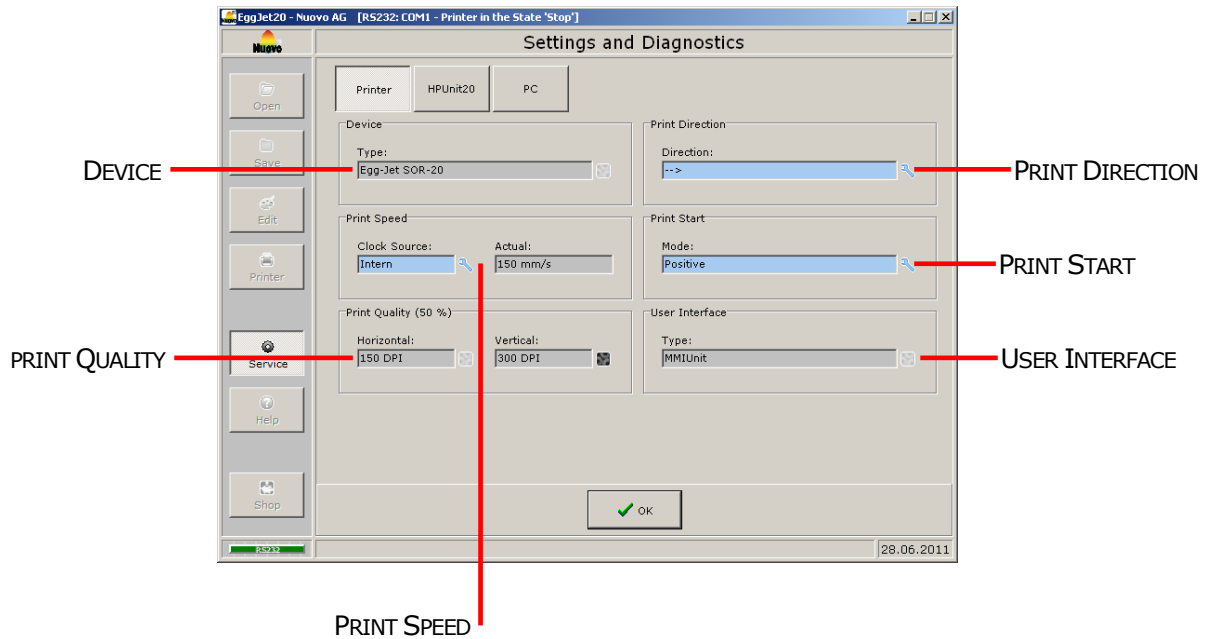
EggJet20 - Nuovo AG [RS232: COM1 - Printer in the State 'Stop']

Nuovo

Settings and Diagnostics

Open

Save

Edit

Printer

Service

Help

Shop

Printer HPUnit20 PC

Device
Type:
Egg-Jet SOR-20

Print Direction
Direction:
-->

Print Speed
Clock Source:
Intern
Actual:
150 mm/s

Print Start
Mode:
Positive

Print Quality (50 %)
Horizontal:
150 DPI
Vertical:
300 DPI

User Interface
Type:
MMIUnit

OK

RS232

28.06.2011

DEVICE

PRINT DIRECTION

PRINT START

PRINT QUALITY

USER INTERFACE

PRINT SPEED